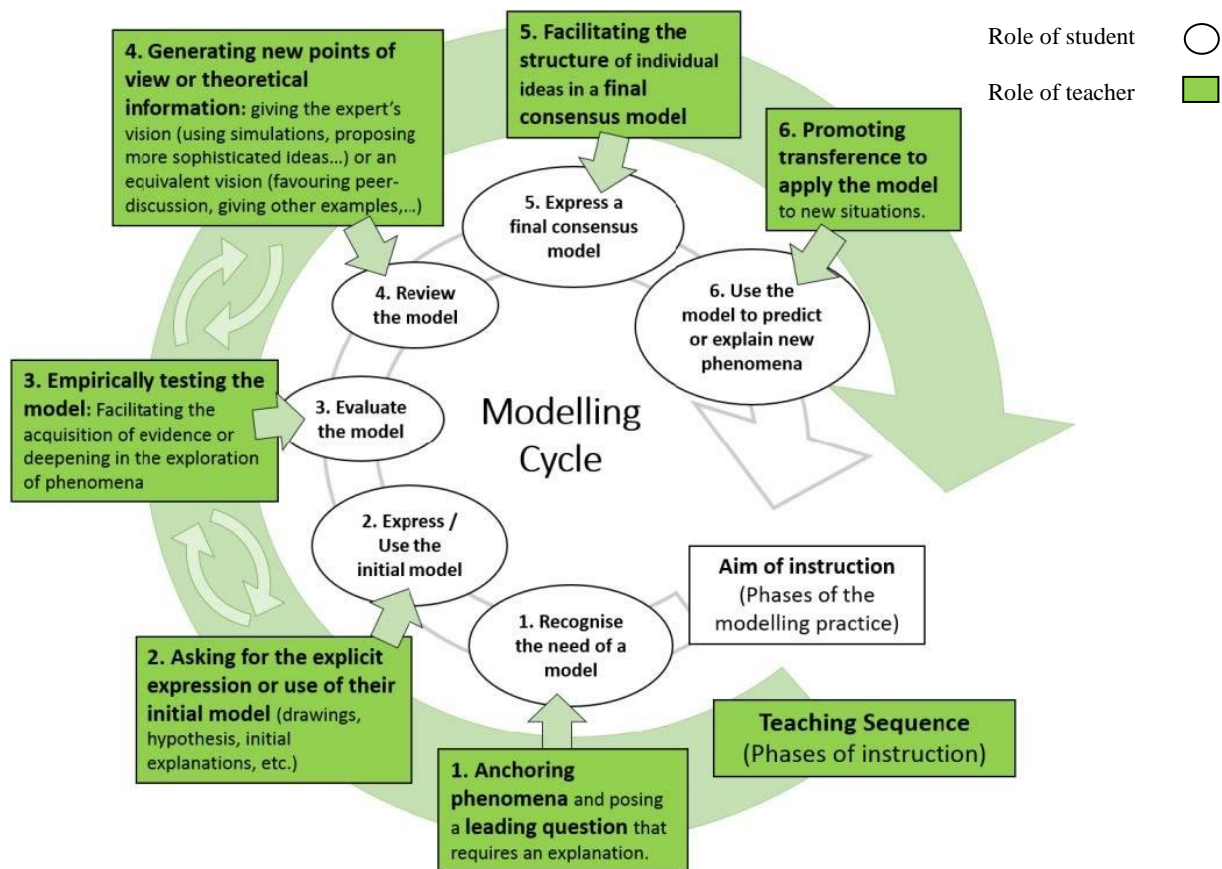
Role of student

Role of teacher

4. Generating new points of view or theoretical information: giving the expert's vision (using simulations, proposing more sophisticated ideas...) or an equivalent vision (favouring peer-discussion, giving other examples,...)

5. Facilitating the structure of individual ideas in a final consensus model

6. Promoting transference to apply the model to new situations.

5. Express a final consensus model

4. Review the model

6. Use the model to predict or explain new phenomena

3. Empirically testing the model: Facilitating the acquisition of evidence or deepening in the exploration of phenomena

3. Evaluate the model

Modelling Cycle

2. Express / Use the initial model

Aim of instruction (Phases of the modelling practice)

1. Recognise the need of a model

2. Asking for the explicit expression or use of their initial model (drawings, hypothesis, initial explanations, etc.)

Teaching Sequence (Phases of instruction)

1. Anchoring phenomena and posing a leading question that requires an explanation.